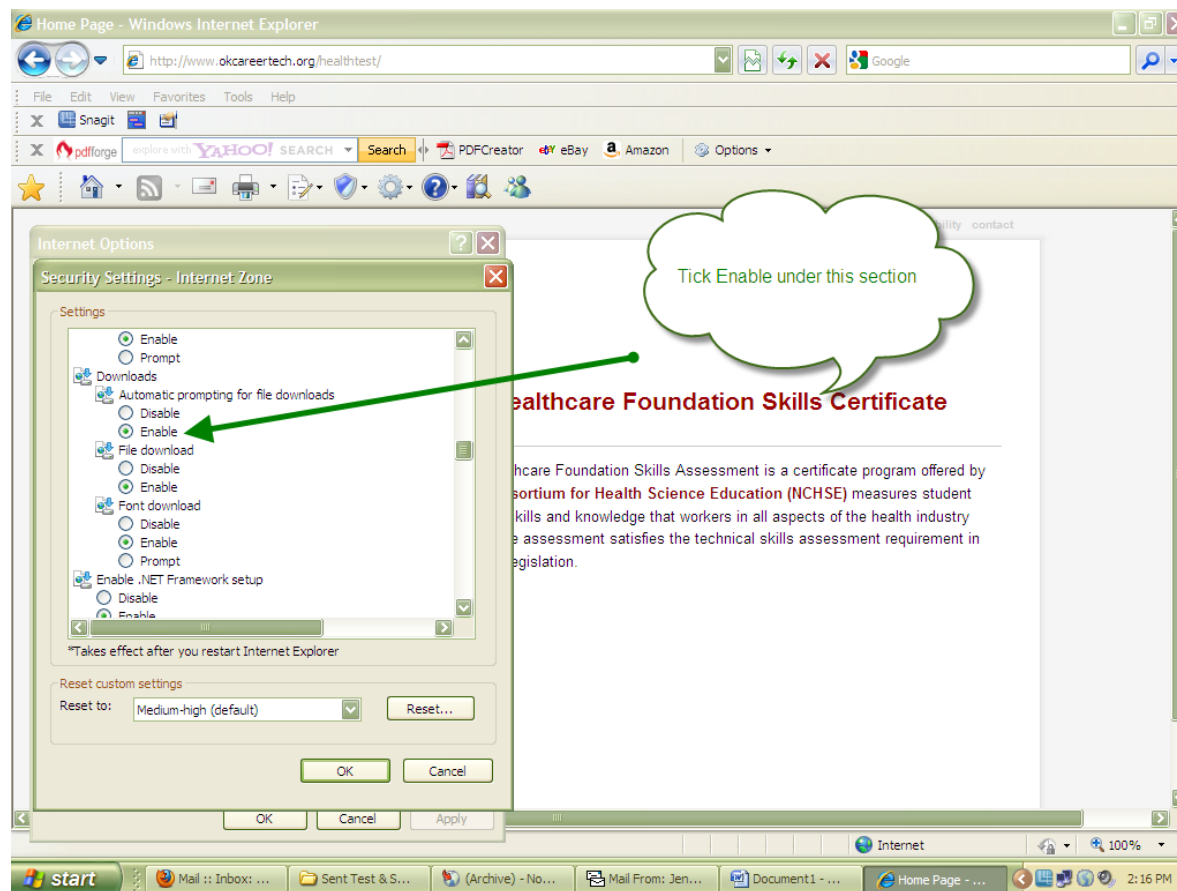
Home Page - Windows Internet Explorer

http://www.okcareertech.org/healthtest/

Google

File Edit View Favorites Tools Help

Snagit

pdfforge explore with YAHOO! SEARCH Search PDFCreator eBay Amazon Options

Internet Options

Security Settings - Internet Zone

Settings

Enable
Prompt
Downloads
Automatic prompting for file downloads
Disable
Enable
File download
Disable
Enable
Font download
Disable
Enable
Prompt
Enable .NET Framework setup
Disable
Enable

*Takes effect after you restart Internet Explorer

Reset custom settings
Reset to: Medium-high (default) Reset...

OK Cancel

OK Cancel Apply

Tick Enable under this section

ility contact

ealthcare Foundation Skills Certificate

hcare Foundation Skills Assessment is a certificate program offered by sortium for Health Science Education (NCHSE) measures student kills and knowledge that workers in all aspects of the health industry e assessment satisfies the technical skills assessment requirement in egislation.

Internet 100%

start Mail :: Inbox: ... Sent Test & S... (Archive) - No... Mail From: Jen... Document1 - ... Home Page - ... 2:16 PM